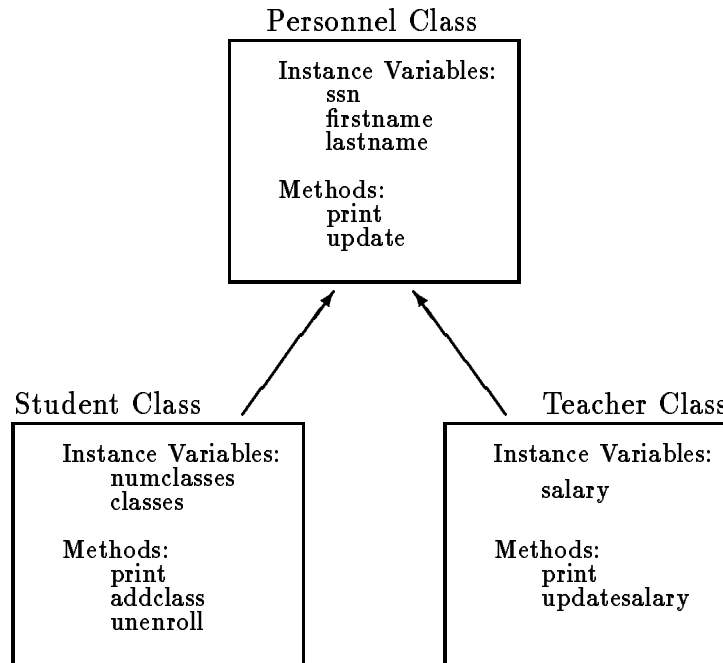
Personnel Class

Instance Variables:
ssn
firstname
lastname

Methods:
print
update

Student Class

Instance Variables:
numclasses
classes

Methods:
print
addclass
unenroll

Teacher Class

Instance Variables:
salary

Methods:
print
updatesalary